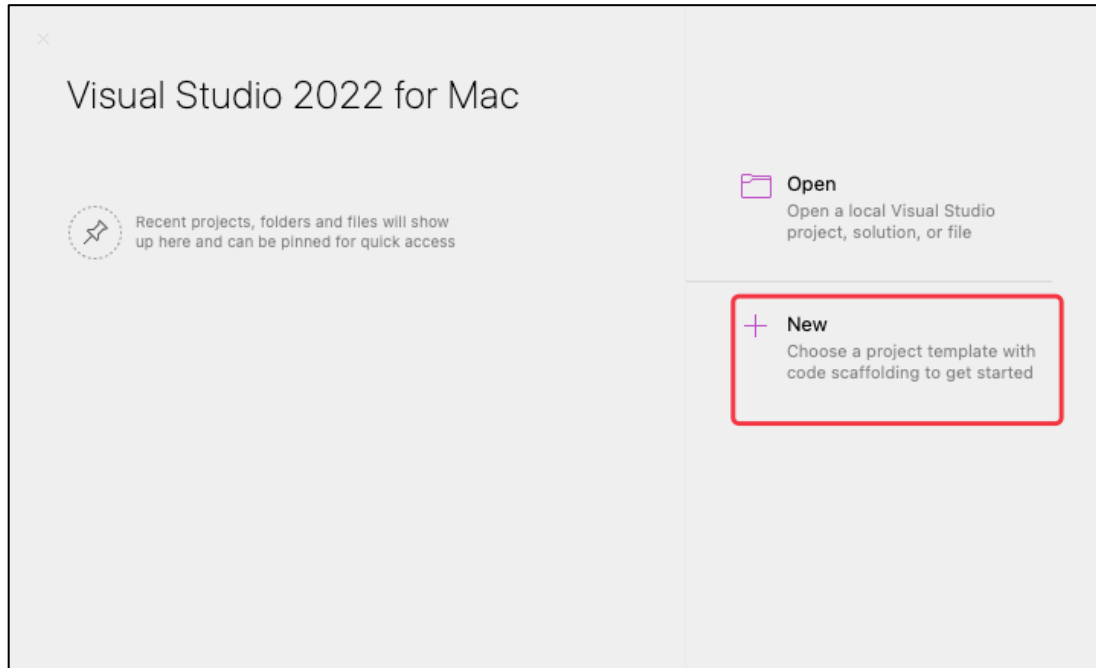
Visual Studio 2022 for Mac

Recent projects, folders and files will show up here and can be pinned for quick access

Open
Open a local Visual Studio project, solution, or file

New
Choose a project template with code scaffolding to get started